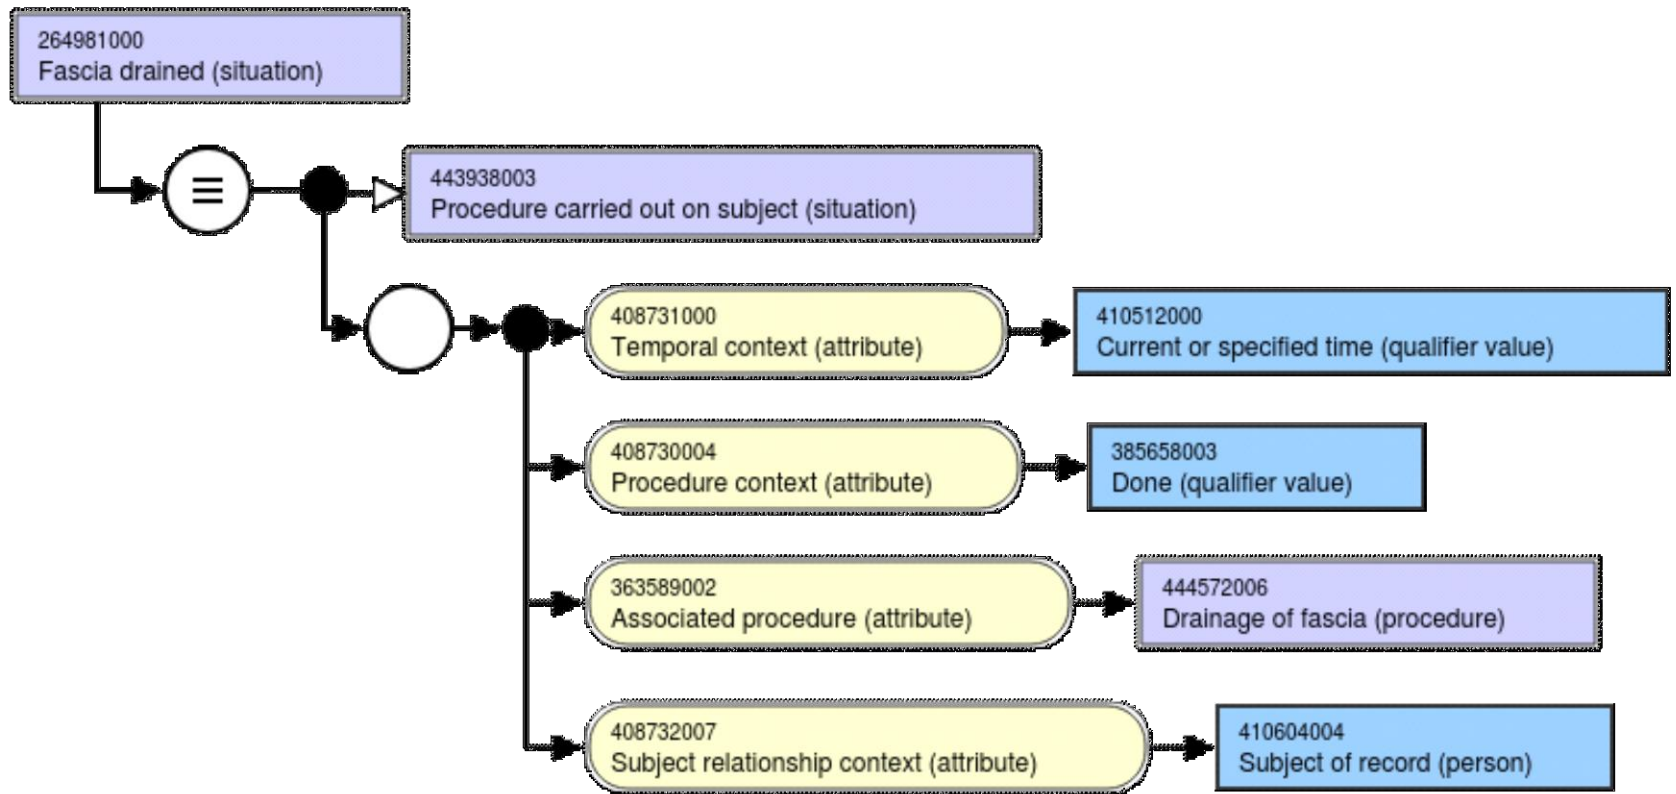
264981000
Fascia drained (situation)

≡

443938003
Procedure carried out on subject (situation)

408731000
Temporal context (attribute)

410512000
Current or specified time (qualifier value)

408730004
Procedure context (attribute)

385658003
Done (qualifier value)

363589002
Associated procedure (attribute)

444572006
Drainage of fascia (procedure)

408732007
Subject relationship context (attribute)

410604004
Subject of record (person)